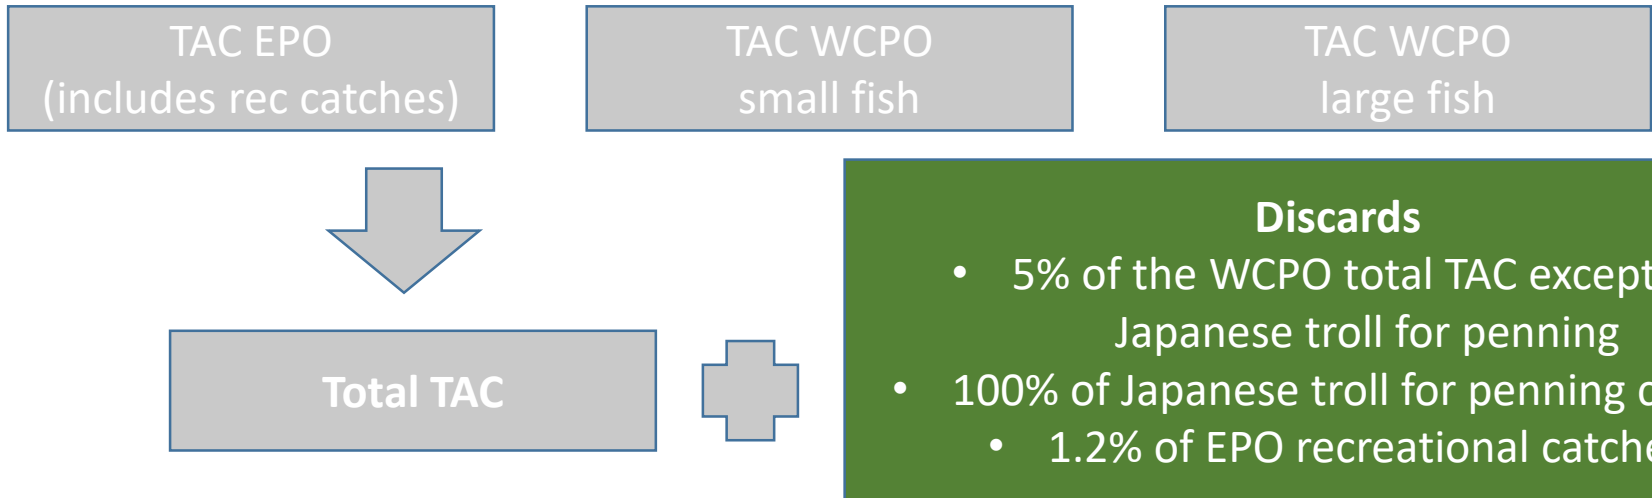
TAC EPO
(includes rec catches)

TAC WCPO
small fish

TAC WCPO
large fish

Total TAC

Discards
• 5% of the WCPO total TAC except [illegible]
Japanese troll for penning
• 100% of Japanese troll for penning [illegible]
• 1.2% of EPO recreational catche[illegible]